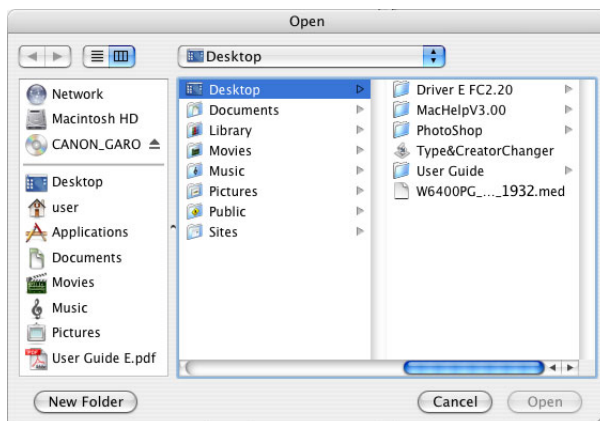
Open

Desktop

Network
Macintosh HD
CANON_GARO
Desktop
user
Applications
Documents
Movies
Music
Pictures
User Guide E.pdf

Desktop
Documents
Library
Movies
Music
Pictures
Public
Sites

Driver E FC2.20
MacHelpV3.00
PhotoShop
Type&CreatorChanger
User Guide
W6400PG_..._1932.med

New Folder
Cancel
Open